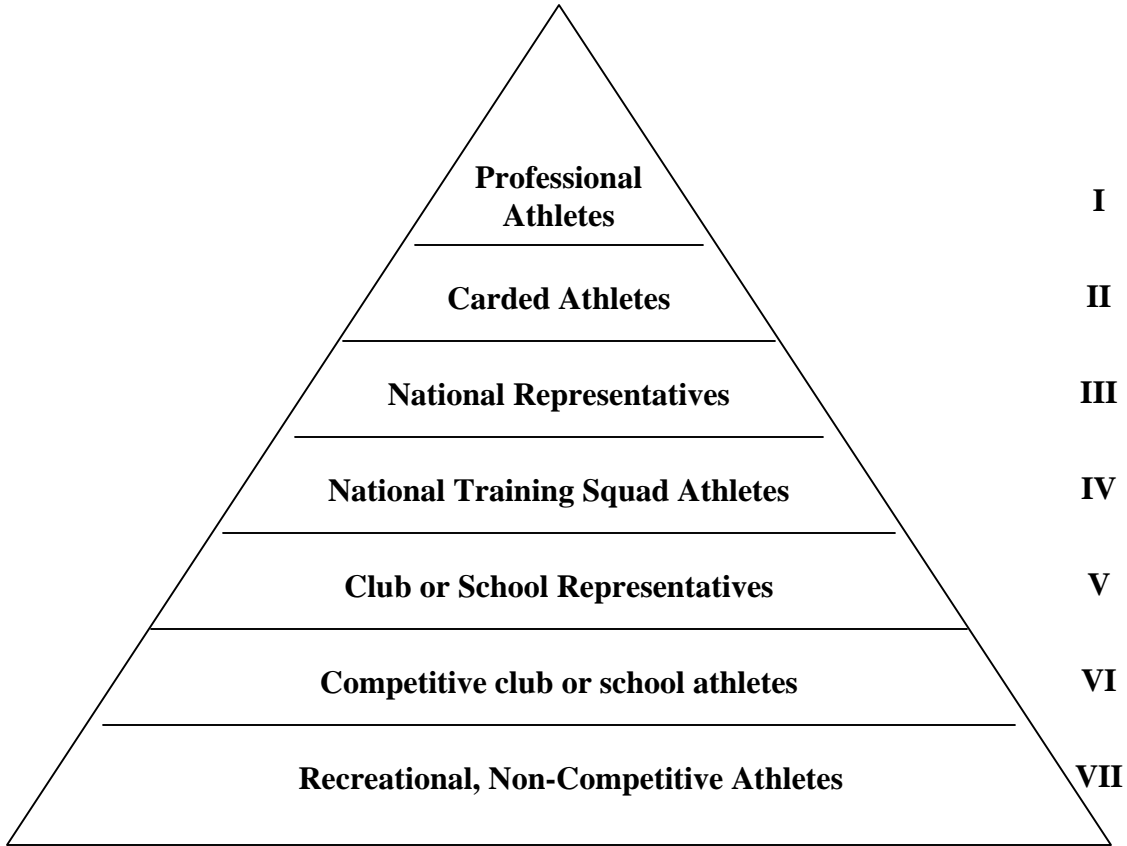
Professional Athletes I

Carded Athletes II

National Representatives III

National Training Squad Athletes IV

Club or School Representatives V

Competitive club or school athletes VI

Recreational, Non-Competitive Athletes VII